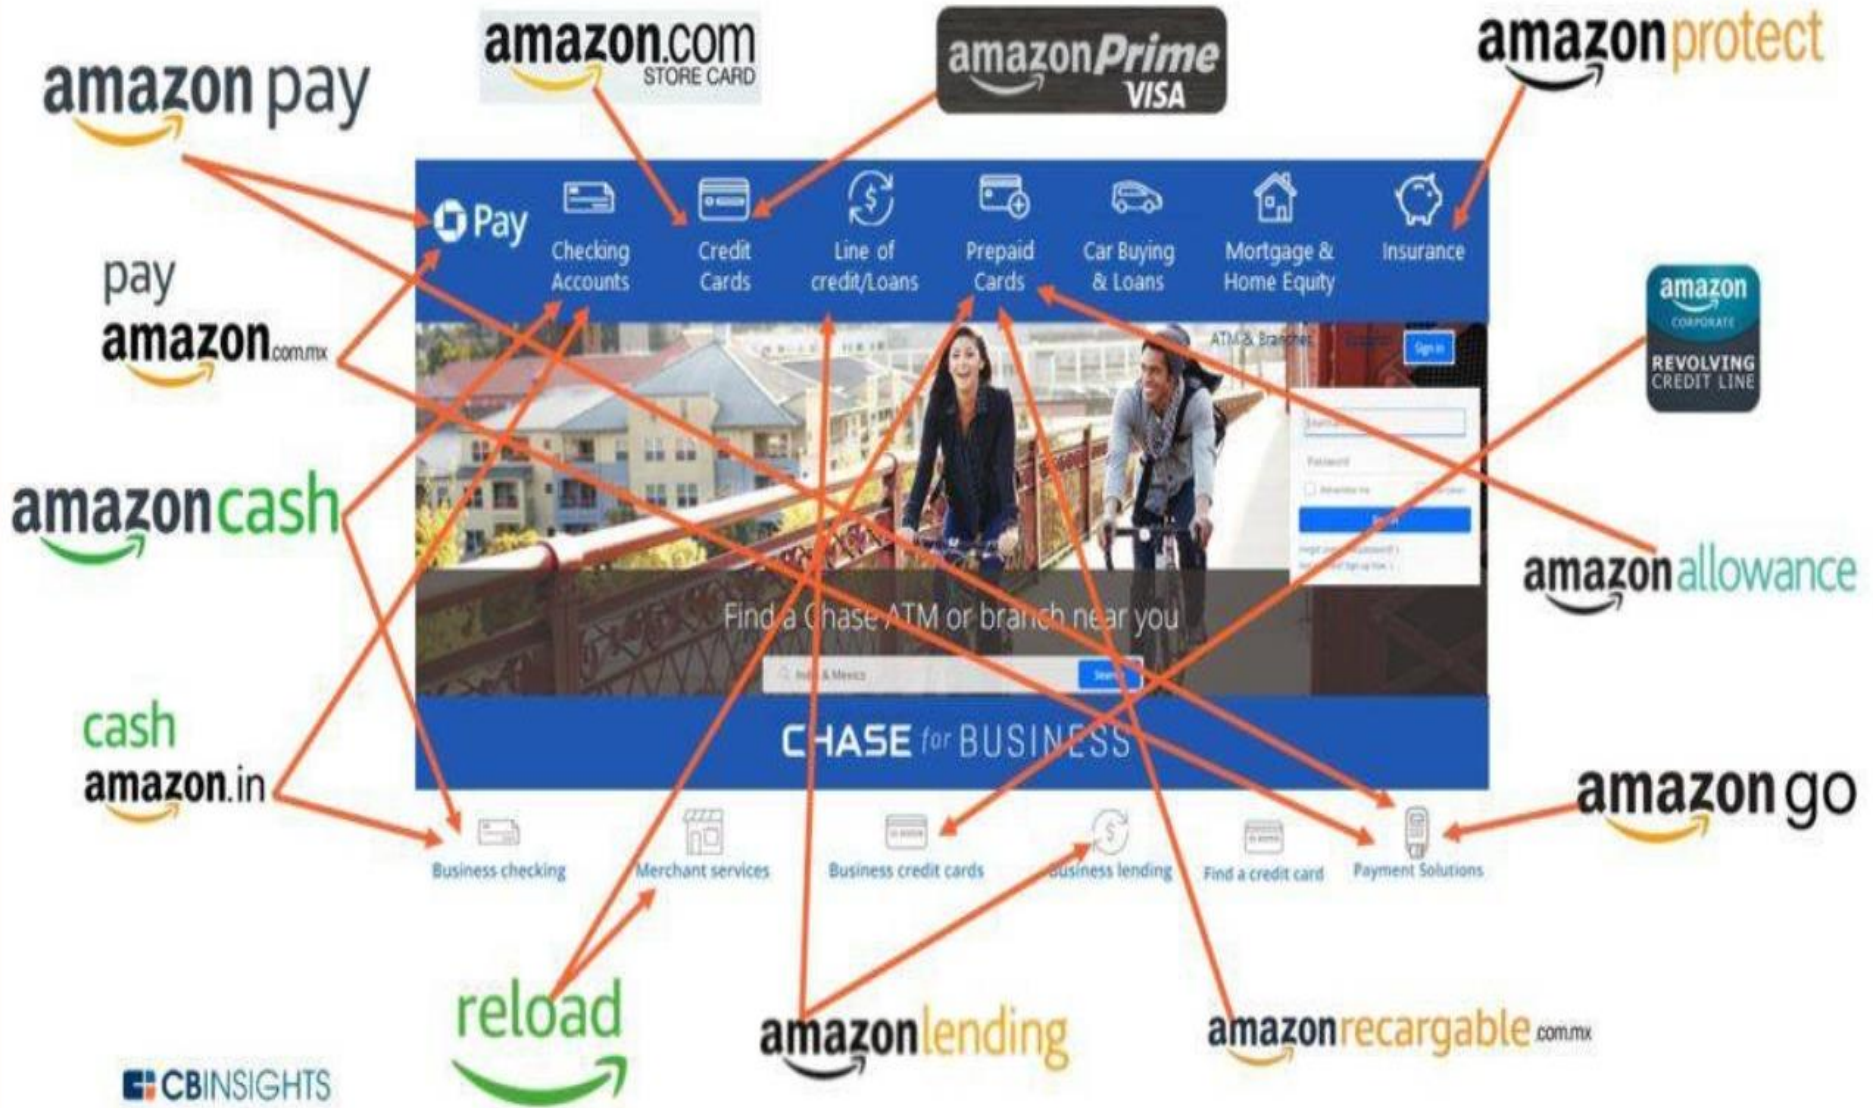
amazon pay

amazon.com STORE CARD

amazon Prime VISA

amazon protect

Pay

Checking Accounts

Credit Cards

Line of credit/Loans

Prepaid Cards

Car Buying & Loans

Mortgage & Home Equity

Insurance

pay amazon.com.mx

amazon CORPORATE REVOLVING CREDIT LINE

ATM & Branches

Sign in

Username

Password

amazon cash

amazon allowance

Find a Chase ATM or branch near you

Search

CHASE for BUSINESS

cash amazon.in

amazon go

Business checking

Merchant services

Business credit cards

Business lending

Find a credit card

Payment Solutions

reload

amazon lending

amazon recargable .com.mx

CBINSIGHTS